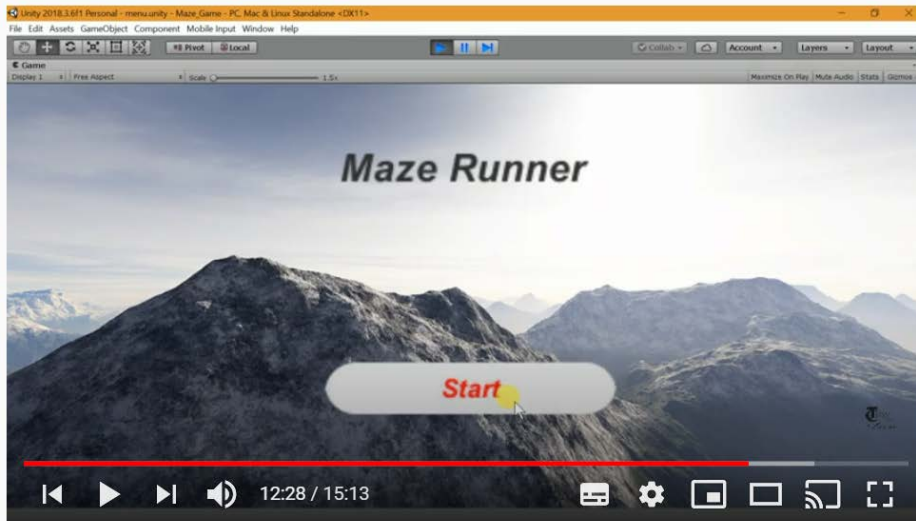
Unity 2018.3.6f1 Personal - menu.unity - Maze_Game - PC, Mac & Linux Standalone <DX11>

File Edit Assets GameObject Component Mobile Input Window Help

Pivot Local

Collab Account Layers Layout

Game

Display 1 Free Aspect Scale 1.5x

Maximize On Play Mute Audio Stats Gizmos

Maze Runner

Start

12:28 / 15:13